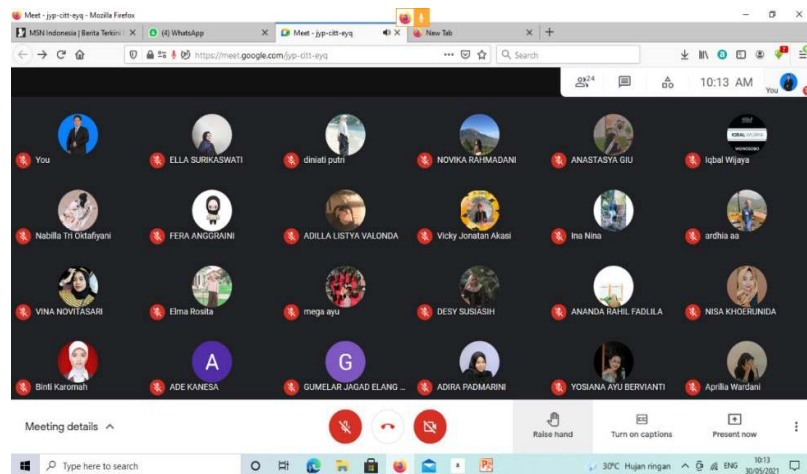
Meet - jyp-citt-eyq - Mozilla Firefox

MSN Indonesia | Berita Terkini
(4) WhatsApp
Meet - jyp-citt-eyq
New Tab

https://meet.google.com/jyp-citt-eyq

Search

24

10:13 AM

You

You
ELLA SURIKASWATI
diniati putri
NOVIKA RAHMADANI
ANASTASYA GIU
Iqbal Wijaya

Nabilla Tri Oktafiyani
FERA ANGGRAINI
ADILLA LISTYA VALONDA
Vicky Jonatan Akasi
Ina Nina
ardhia aa

VINA NOVITASARI
Elma Rosita
mega ayu
DESY SUSIASIH
ANANDA RAHIL FADLILA
NISA KHOERUNIDA

Binti Karomah
A
ADE KANESA
G
GUMELAR JAGAD ELANG ...
ADIRA PADMARINI
YOSIANA AYU BERVIANTI
Aprilia Wardani

Meeting details

Raise hand
Turn on captions
Present now

Type here to search

30°C Hujan ringan
ENG
10:13
30/05/2021